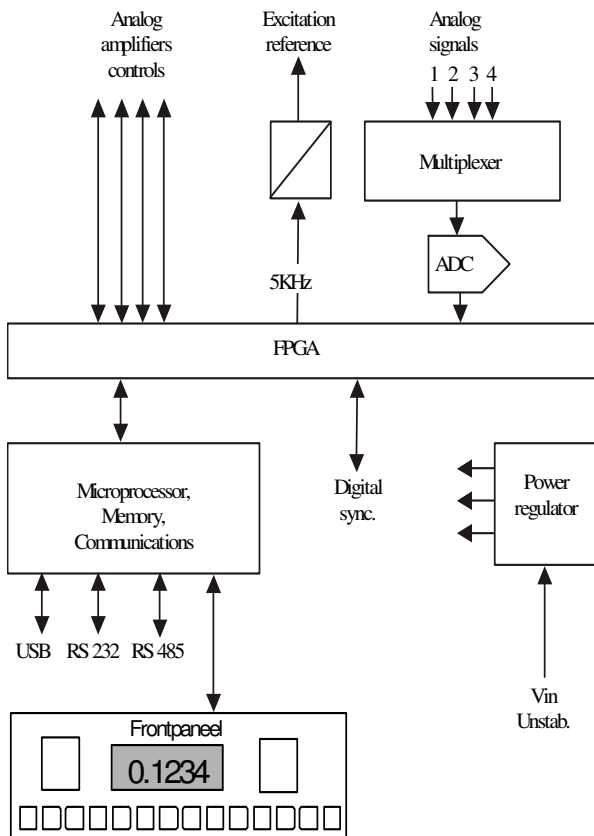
Analog amplifiers controls

Excitation reference

Analog signals

1 2 3 4

Multiplexer

ADC

5KHz

FPGA

Microprocessor, Memory, Communications

Digital sync.

Power regulator

USB RS 232 RS 485

Vin Unstab.

Frontpaneel

0.1234